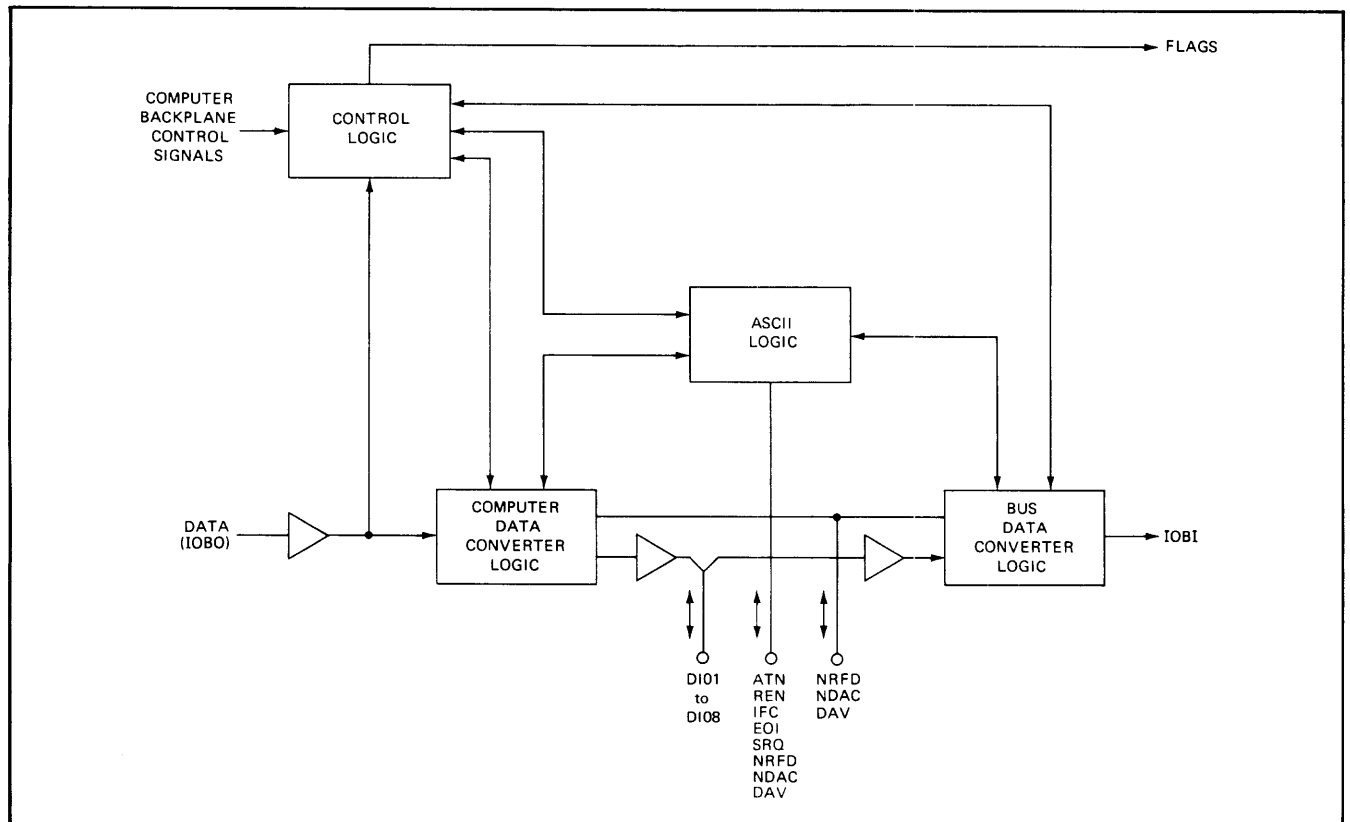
FLAGS

COMPUTER BACKPLANE CONTROL SIGNALS

CONTROL LOGIC

ASCII LOGIC

DATA (IOBO)

COMPUTER DATA CONVERTER LOGIC

BUS DATA CONVERTER LOGIC

IOBI

DI01 to DI08

ATN
REN
IFC
EOI
SRQ
NRFD
NDAC
DAV

NRFD
NDAC
DAV